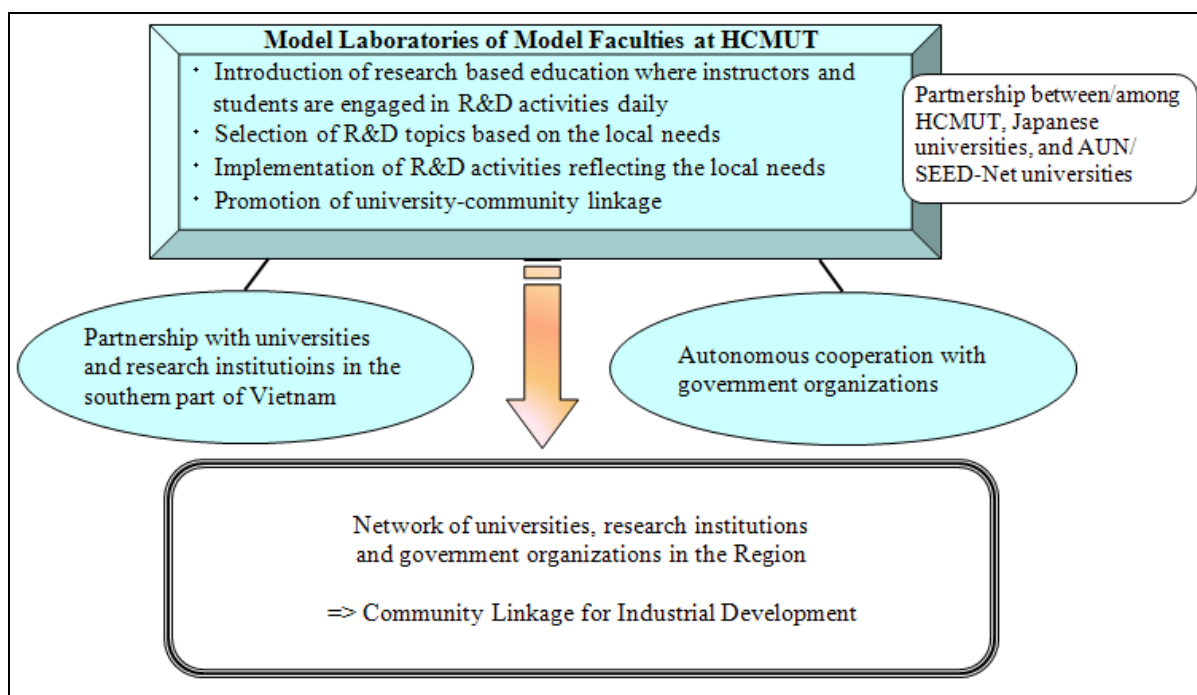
Model Laboratories of Model Faculties at HCMUT

- Introduction of research based education where instructors and students are engaged in R&D activities daily
- Selection of R&D topics based on the local needs
- Implementation of R&D activities reflecting the local needs
- Promotion of university-community linkage

Partnership between/among HCMUT, Japanese universities, and AUN/SEED-Net universities

Partnership with universities and research institutioins in the southern part of Vietnam

Autonomous cooperation with government organizations

Network of universities, research institutions and government organizations in the Region

=> Community Linkage for Industrial Development